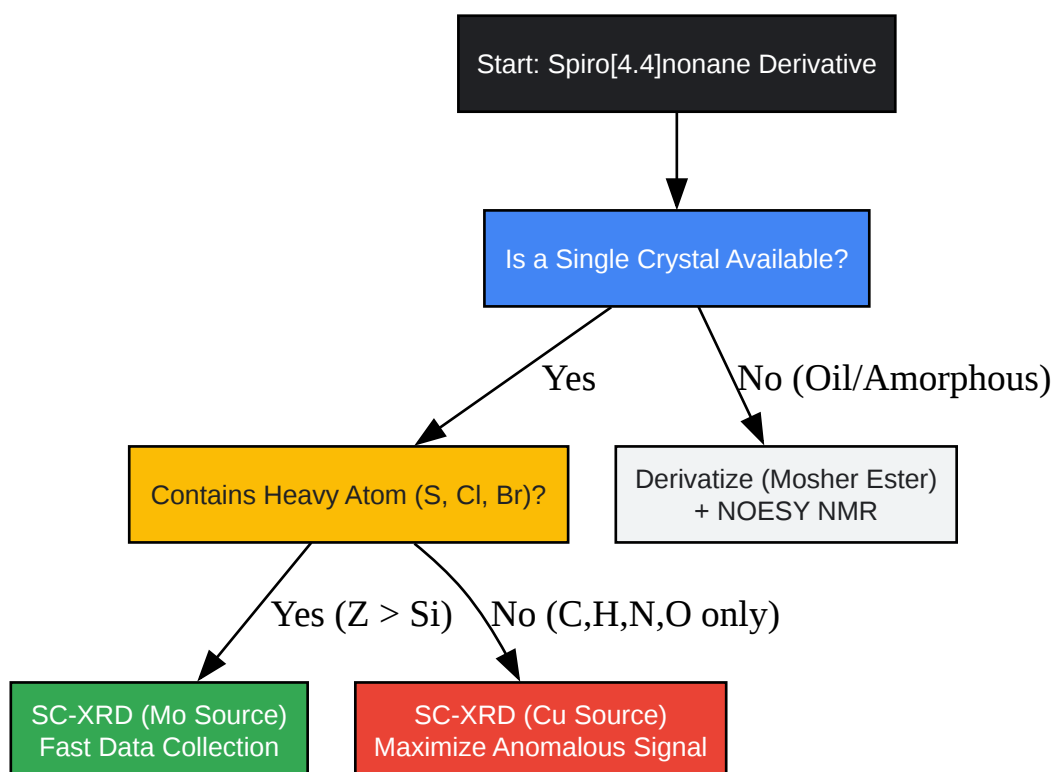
Start: Spiro[4.4]nonane Derivative

Is a Single Crystal Available?

Yes

No (Oil/Amorphous)

Contains Heavy Atom (S, Cl, Br)?

Derivatize (Mosher Ester) + NOESY NMR

Yes (Z > Si)

No (C,H,N,O only)

SC-XRD (Mo Source) Fast Data Collection

SC-XRD (Cu Source) Maximize Anomalous Signal